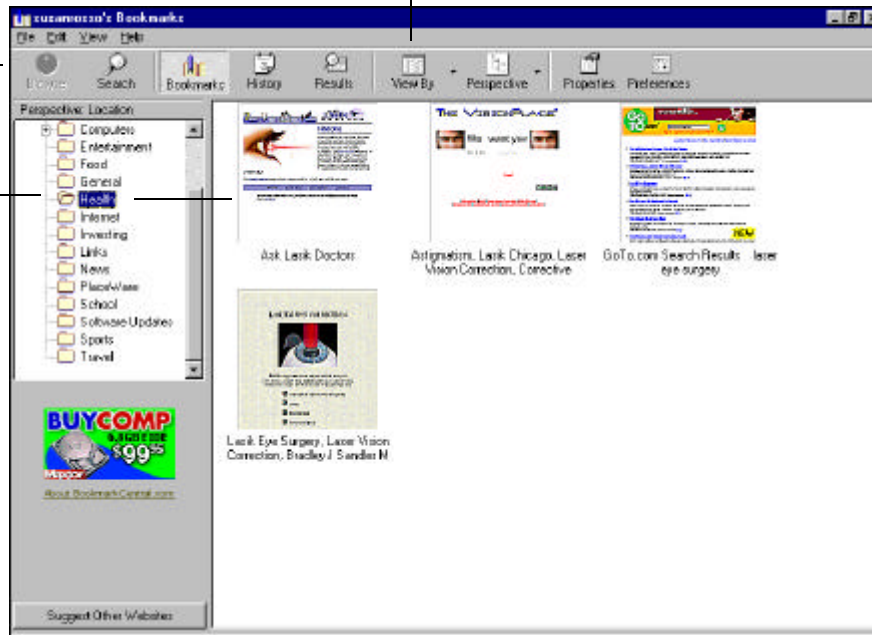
susanrosso's Bookmarks

File Edit View Help

Browse Search Bookmarks History Results View By Perspective Properties Preferences

Perspective: Location

Computers
Entertainment
Food
General
Health
Internet
Investing
Links
News
PlaceWare
School
Software Updates
Sports
Travel

BUYCOMP
$99.95

About BookmarkCentral.com

Suggest Other Websites

Ask Lasik Doctors

Astigmatism, Lasik Chicago, Laser Vision Correction, Corrective

GoTo.com Search Results laser eye surgery

Lasik Eye Surgery, Laser Vision Correction, Bradley J. Sandler M